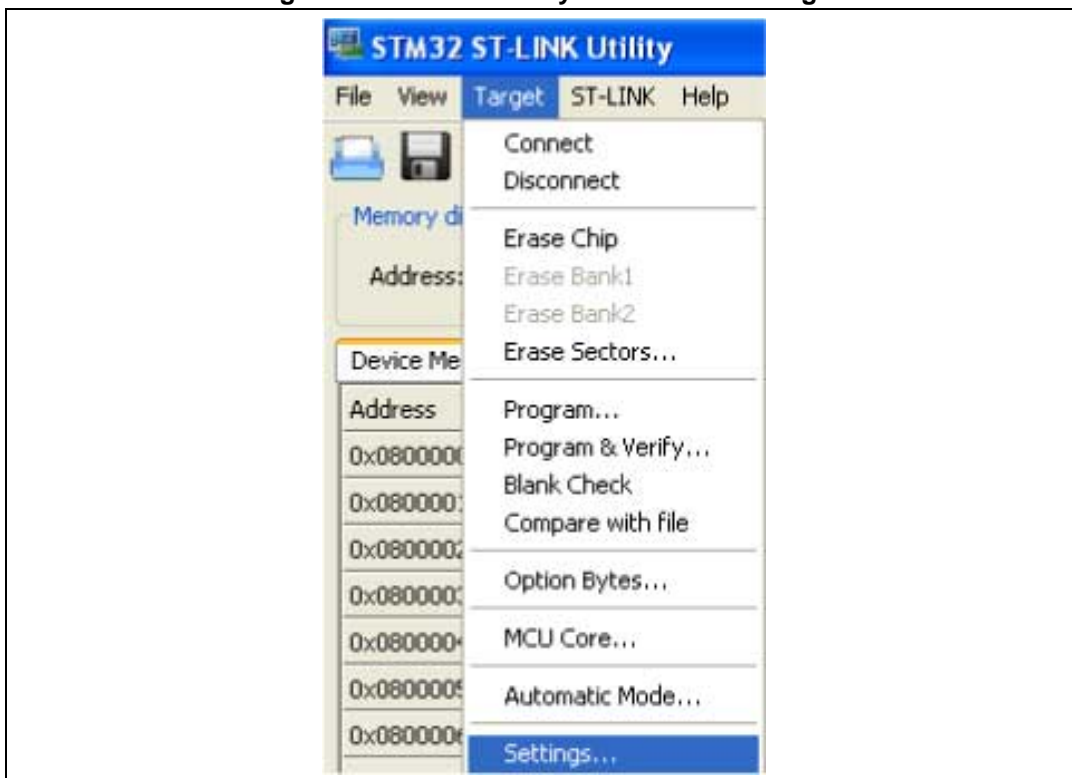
STM32 ST-LINK Utility

File View Target ST-LINK Help

Memory di

Address:

Device Me

Address

0x080000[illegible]

0x080000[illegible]

0x080000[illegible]

0x080000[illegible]

0x080000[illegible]

0x080000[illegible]

0x080000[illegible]

Connect
Disconnect
Erase Chip
Erase Bank1
Erase Bank2
Erase Sectors...
Program...
Program & Verify...
Blank Check
Compare with file
Option Bytes...
MCU Core...
Automatic Mode...
Settings...